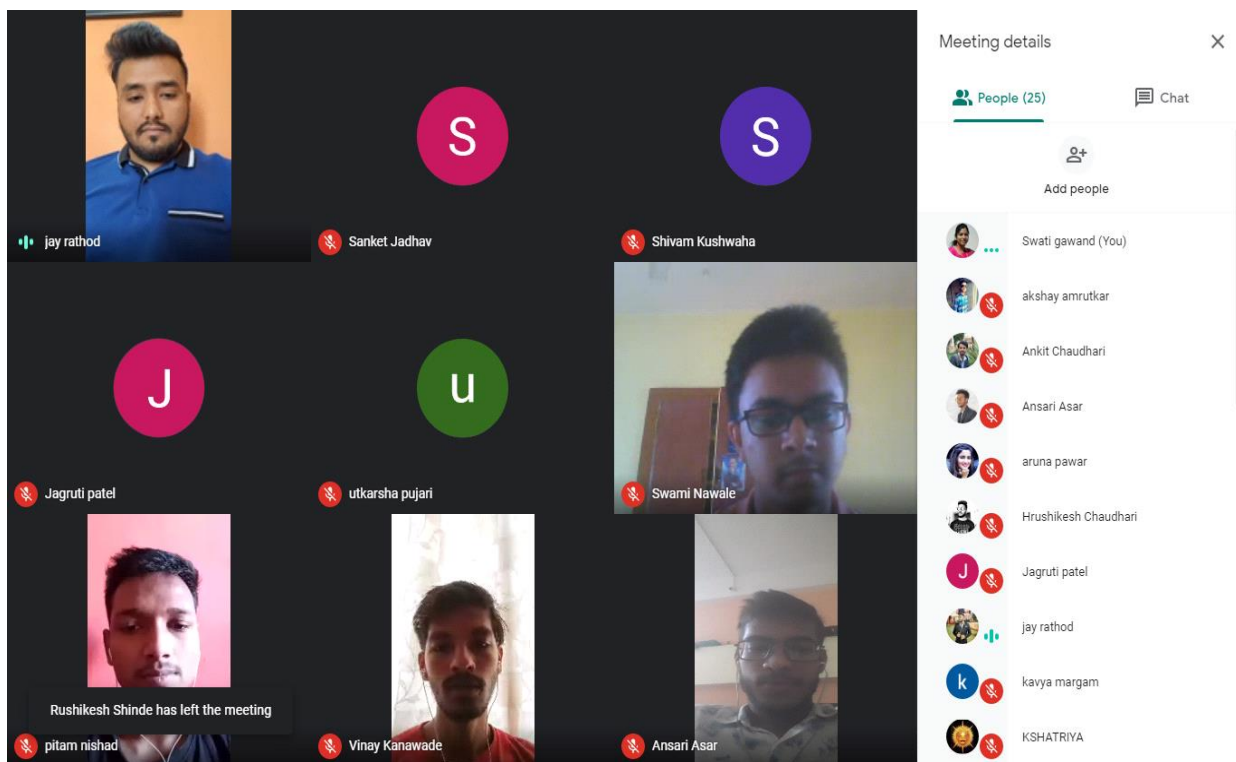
jay rathod

S

Sanket Jadhav

S

Shivam Kushwaha

J

Jagruti patel

u

utkarsha pujari

Swami Nawale

Rushikesh Shinde has left the meeting

pitam nishad

Vinay Kanawade

Ansari Asar

Meeting details

People (25)

Chat

Add people

Swati gawand (You)

akshay amrutkar

Ankit Chaudhari

Ansari Asar

aruna pawar

Hrushikesh Chaudhari

J

Jagruti patel

jay rathod

k

kavya margam

KSHATRIYA